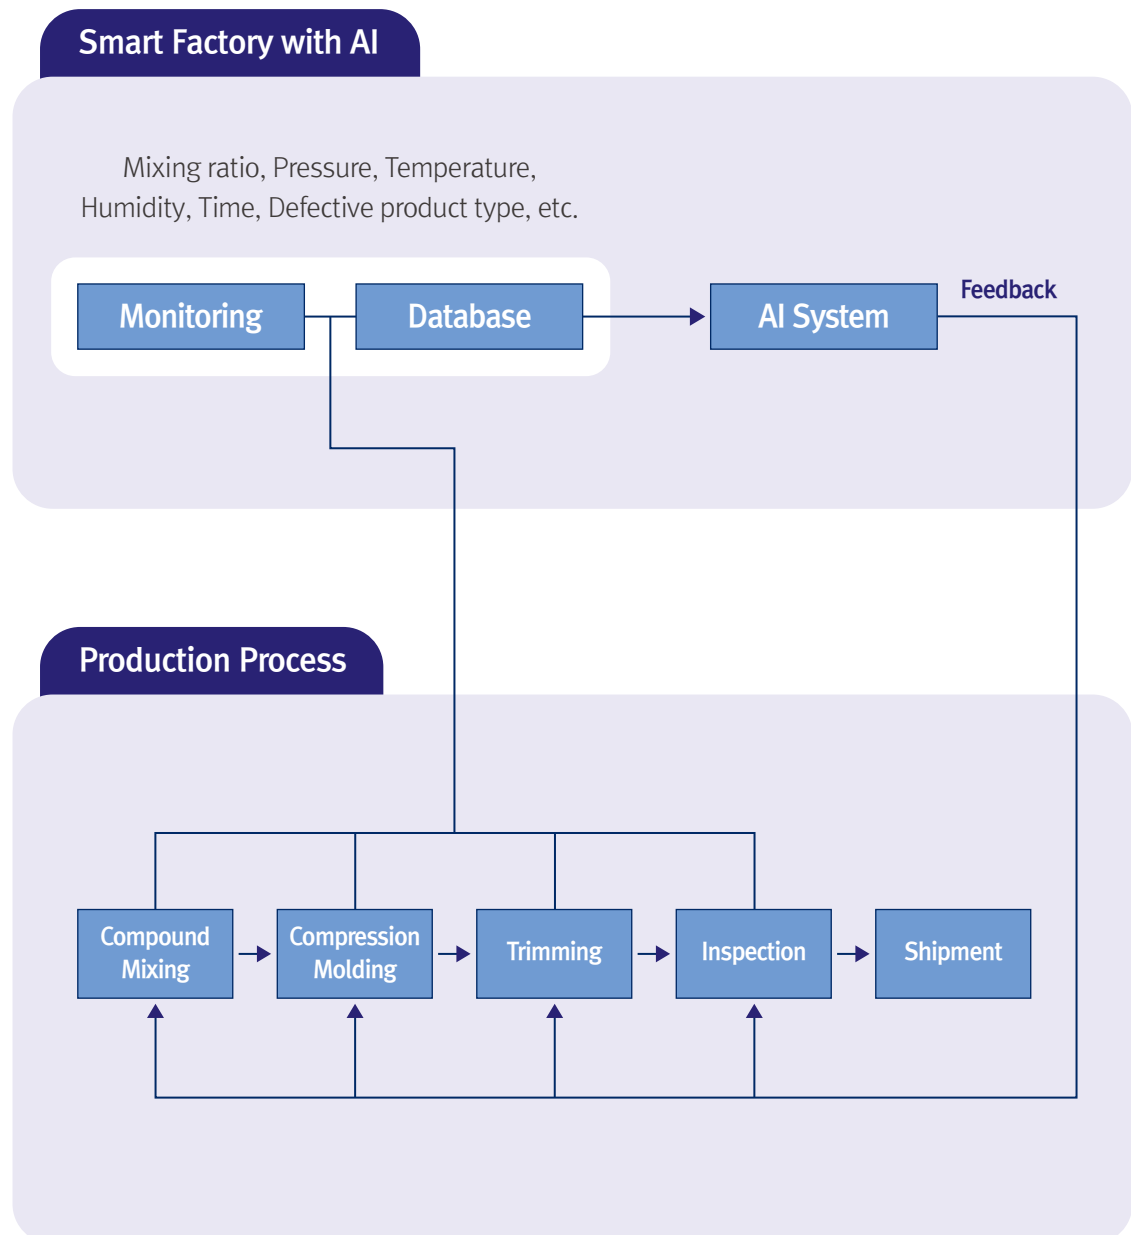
Smart Factory with AI

Mixing ratio, Pressure, Temperature, Humidity, Time, Defective product type, etc.

Monitoring

Database

AI System

Feedback

Production Process

Compound Mixing

Compression Molding

Trimming

Inspection

Shipment